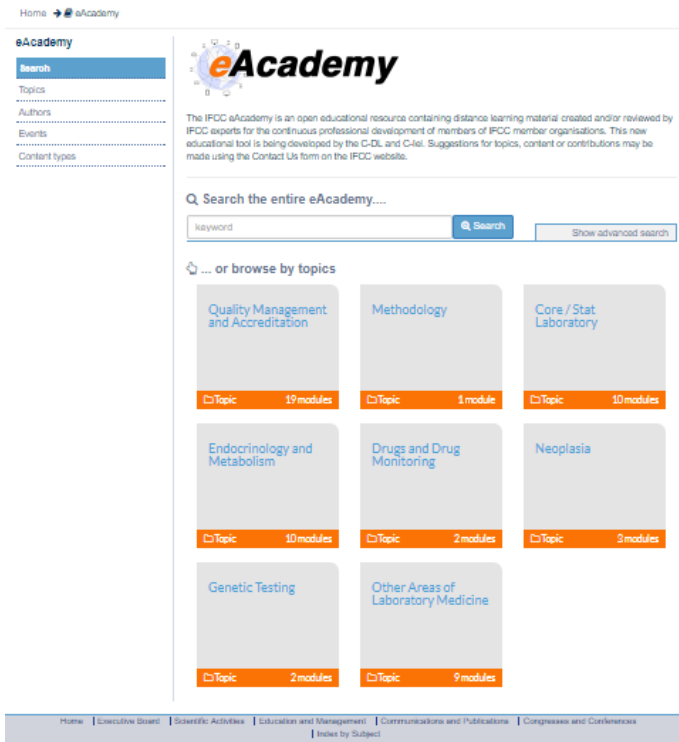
Home → eAcademy

eAcademy

Search

Topics

Authors

Events

Content types

eAcademy

The IFCC eAcademy is an open educational resource containing distance learning material created and/or reviewed by IFCC experts for the continuous professional development of members of IFCC member organisations. This new educational tool is being developed by the C-DL and C-Iel. Suggestions for topics, content or contributions may be made using the Contact Us form on the IFCC website.

Search the entire eAcademy....

keyword

Search

Show advanced search

... or browse by topics

Quality Management and Accreditation

Topic 19 modules

Methodology

Topic 1 module

Core / Stat Laboratory

Topic 10 modules

Endocrinology and Metabolism

Topic 10 modules

Drugs and Drug Monitoring

Topic 2 modules

Neoplasia

Topic 3 modules

Genetic Testing

Topic 2 modules

Other Areas of Laboratory Medicine

Topic 9 modules

Home | Executive Board | Scientific Activities | Education and Management | Communications and Publications | Congresses and Conferences | Index by Subject